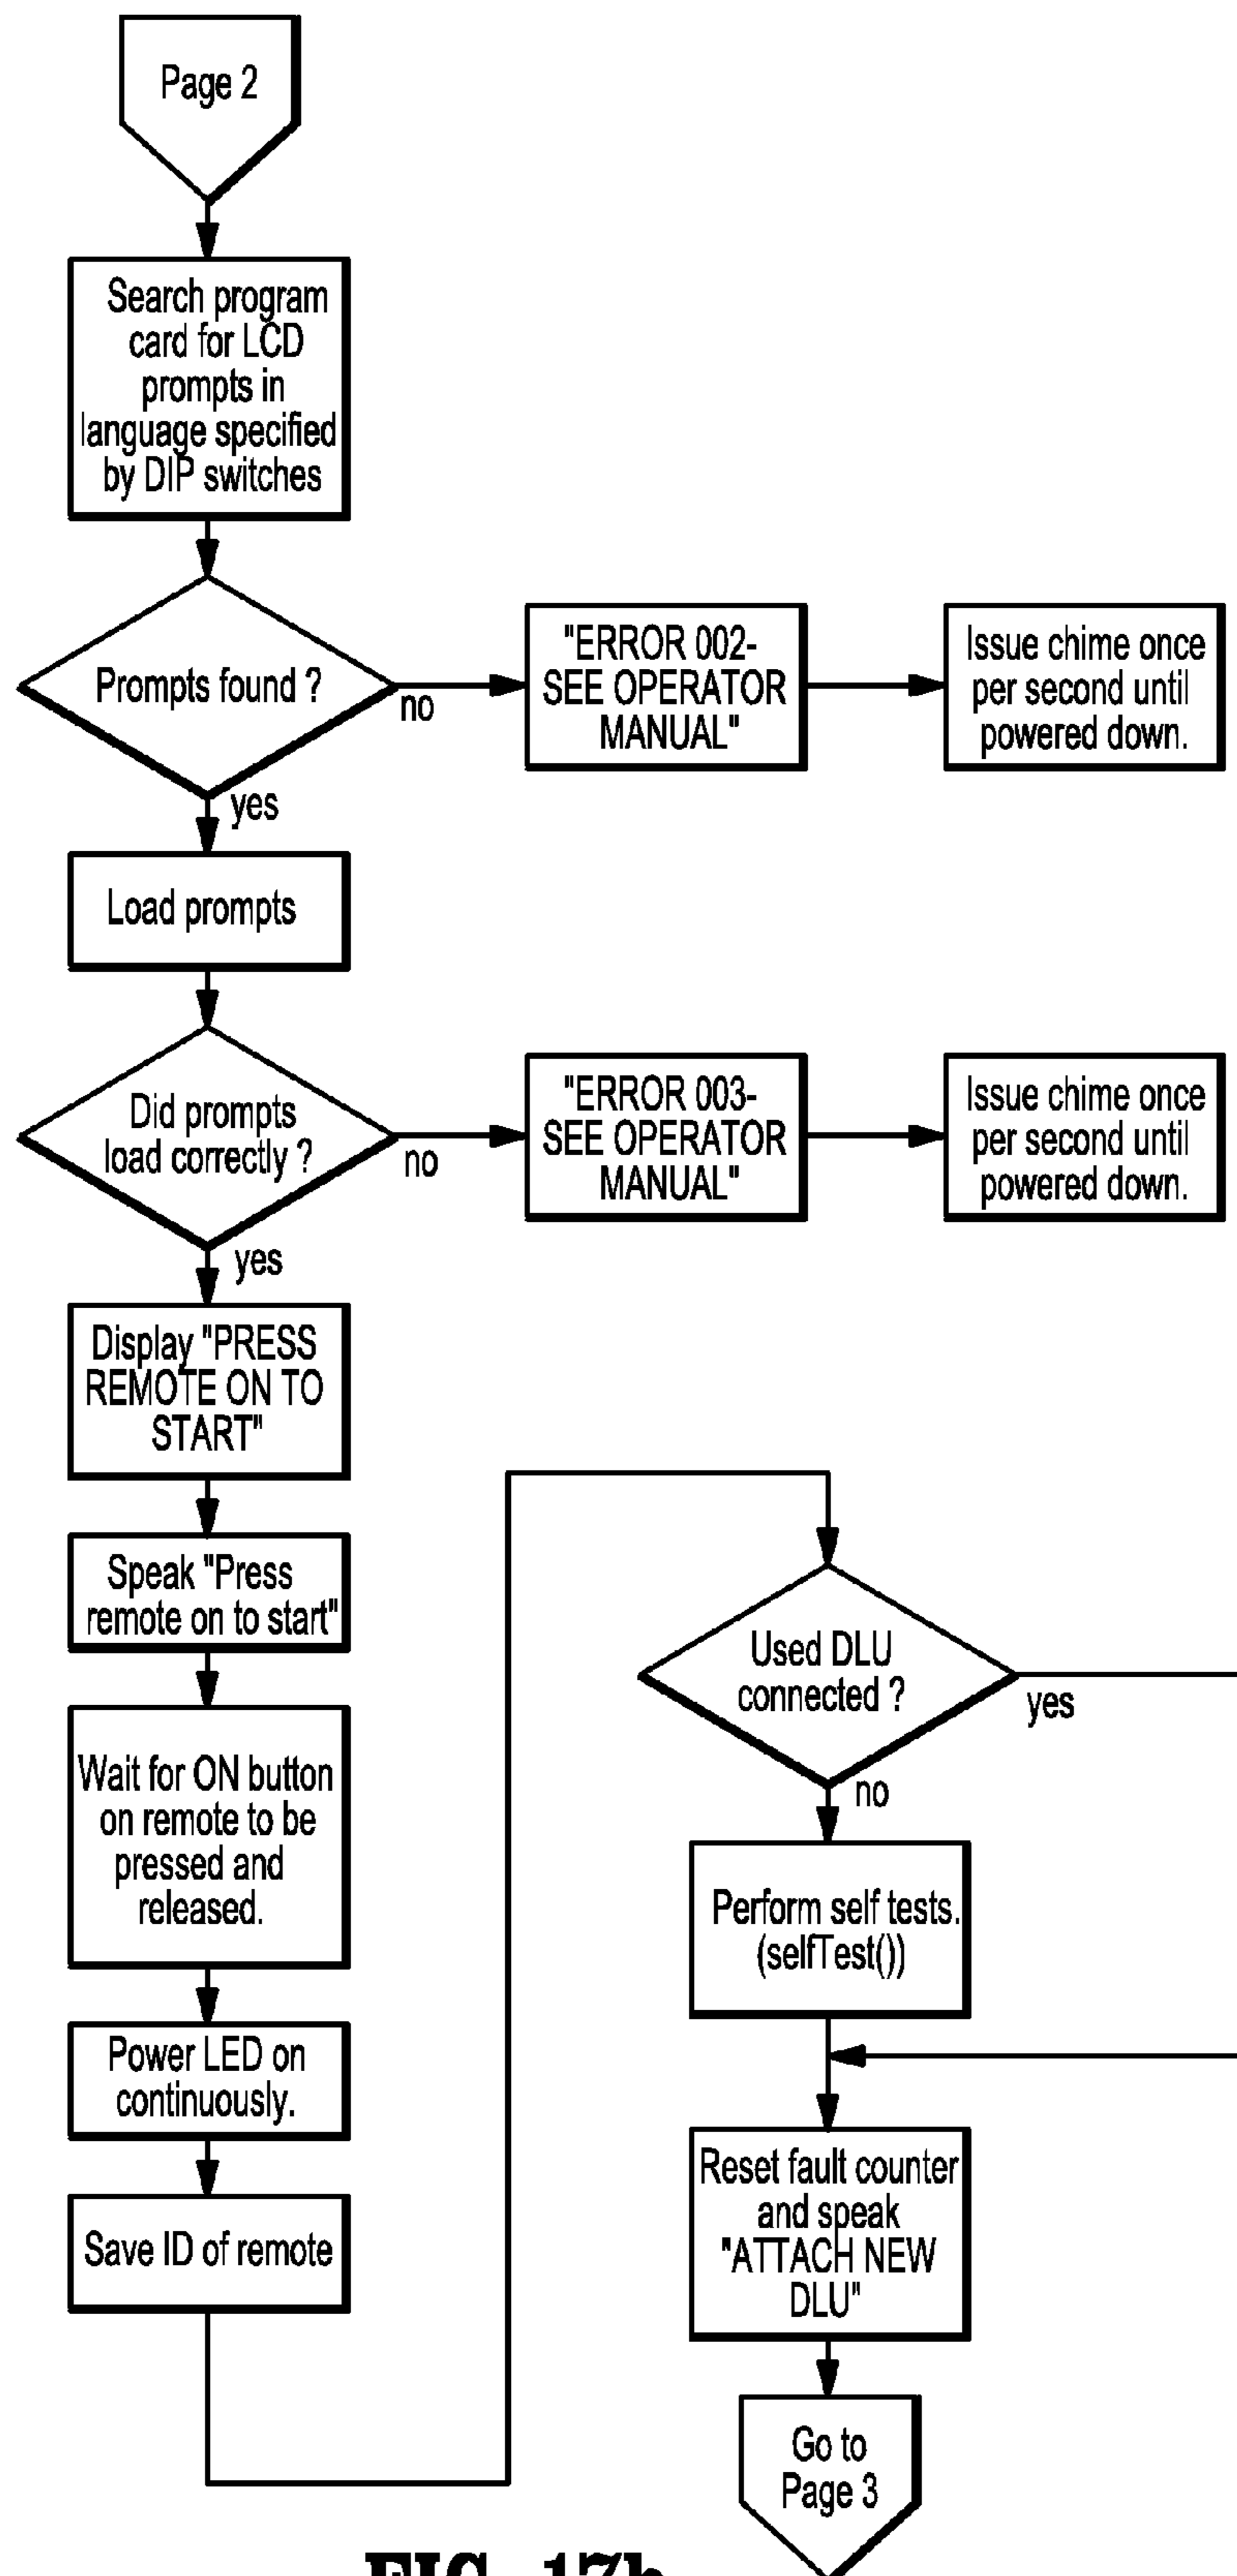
Page 2

Search program card for LCD prompts in language specified by DIP switches

Prompts found ?

no

"ERROR 002- SEE OPERATOR MANUAL"

Issue chime once per second until powered down.

yes

Load prompts

Did prompts load correctly ?

no

"ERROR 003- SEE OPERATOR MANUAL"

Issue chime once per second until powered down.

yes

Display "PRESS REMOTE ON TO START"

Speak "Press remote on to start"

Wait for ON button on remote to be pressed and released.

Power LED on continuously.

Save ID of remote

Used DLU connected ?

yes

no

Perform self tests. (selfTest())

Reset fault counter and speak "ATTACH NEW DLU"

Go to Page 3

FIG. 17b